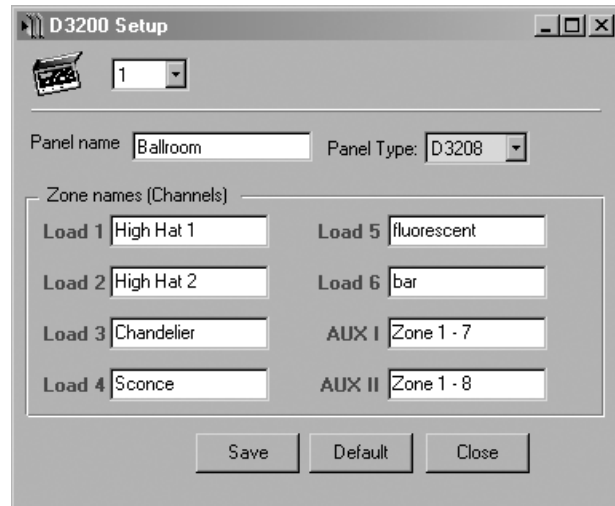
D3200 Setup

1

Panel name Ballroom

Panel Type: D3208

Zone names (Channels)

Load 1 High Hat 1

Load 5 fluorescent

Load 2 High Hat 2

Load 6 bar

Load 3 Chandelier

AUX I Zone 1 - 7

Load 4 Sconce

AUX II Zone 1 - 8

Save

Default

Close